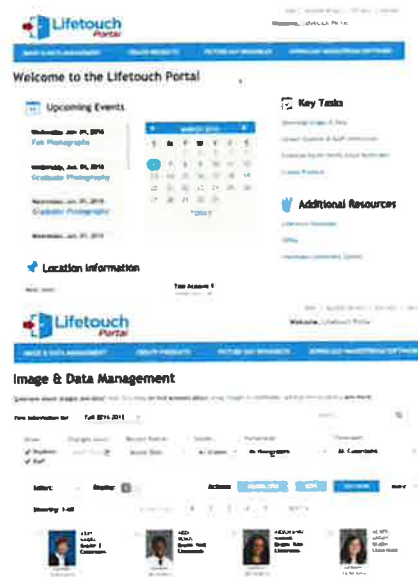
Lifetouch Portal

Welcome to the Lifetouch Portal

Upcoming Events

Fall Photography

Graduate Photography

Graduate Photography

TODAY

Key Tasks

Additional Resources

Location Information

Lifetouch Portal

Image & Data Management

Fall 2014 2015